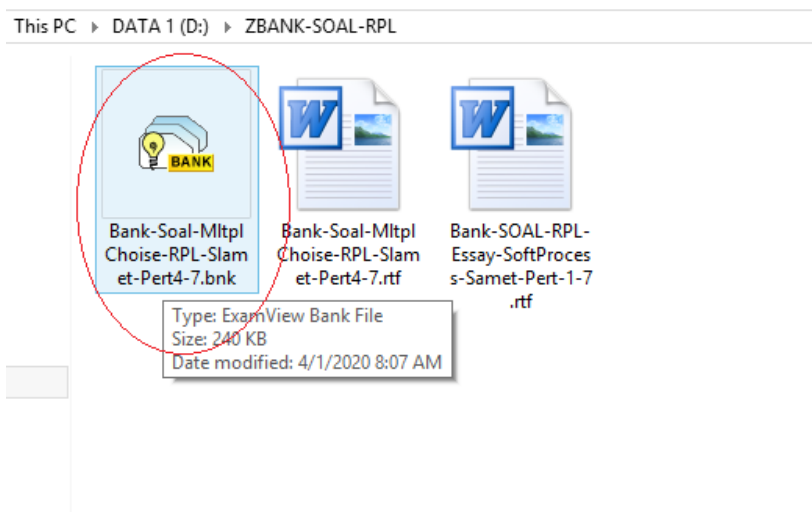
This PC ▸ DATA 1 (D:) ▸ ZBANK-SOAL-RPL

BANK

Bank-Soal-Mltpl Choise-RPL-Slamet-Pert4-7.bnk

Bank-Soal-Mltpl Choise-RPL-Slamet-Pert4-7.rtf

Bank-SOAL-RPL-Essay-SoftProcess-Samet-Pert-1-7.rtf

Type: ExamView Bank File
Size: 240 KB
Date modified: 4/1/2020 8:07 AM